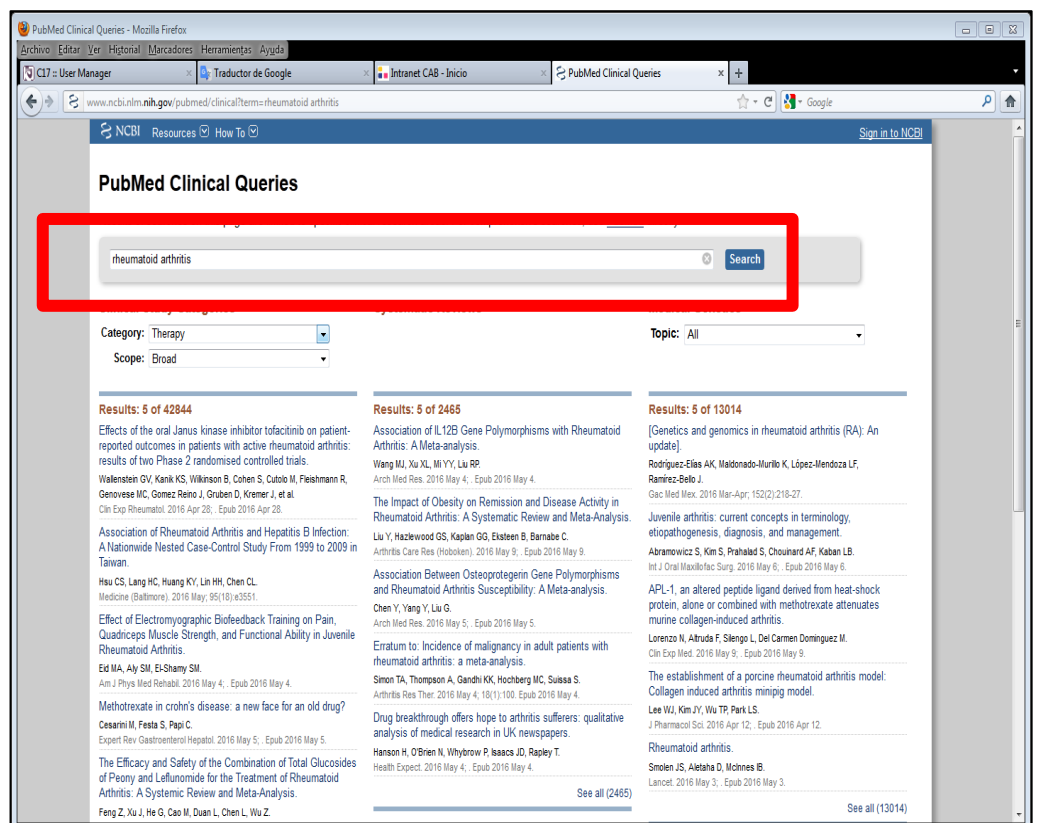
PubMed Clinical Queries - Mozilla Firefox

Archivo Editar Ver Historial Marcadores Herramientas Ayuda

C17 :: User Manager | Traductor de Google | Intranet CAB - Inicio | PubMed Clinical Queries | +

www.ncbi.nlm.nih.gov/pubmed/clinical?term=rheumatoid arthritis

Google

NCBI Resources How To

Sign in to NCBI

PubMed Clinical Queries

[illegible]

rheumatoid arthritis

Search

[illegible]

Category: Therapy

Scope: Broad

Topic: All

Results: 5 of 42844

Effects of the oral Janus kinase inhibitor tofacitinib on patient-reported outcomes in patients with active rheumatoid arthritis: results of two Phase 2 randomised controlled trials.
Wallenstein GV, Kanik KS, Wilkinson B, Cohen S, Cutolo M, Fleishmann R, Genovese MC, Gomez Reino J, Gruben D, Kremer J, et al.
Clin Exp Rheumatol. 2016 Apr 28; . Epub 2016 Apr 28.

Association of Rheumatoid Arthritis and Hepatitis B Infection: A Nationwide Nested Case-Control Study From 1999 to 2009 in Taiwan.
Hsu CS, Lang HC, Huang KY, Lin HH, Chen CL.
Medicine (Baltimore). 2016 May; 95(18):e3551.

Effect of Electromyographic Biofeedback Training on Pain, Quadriceps Muscle Strength, and Functional Ability in Juvenile Rheumatoid Arthritis.
Eid MA, Aly SM, El-Shamy SM.
Am J Phys Med Rehabil. 2016 May 4; . Epub 2016 May 4.

Methotrexate in crohn's disease: a new face for an old drug?
Cesarini M, Festa S, Papi C.
Expert Rev Gastroenterol Hepatol. 2016 May 5; . Epub 2016 May 5.

The Efficacy and Safety of the Combination of Total Glucosides of Peony and Leflunomide for the Treatment of Rheumatoid Arthritis: A Systemic Review and Meta-Analysis.
Feng Z, Xu J, He G, Cao M, Duan L, Chen L, Wu Z.

Results: 5 of 2465

Association of IL12B Gene Polymorphisms with Rheumatoid Arthritis: A Meta-analysis.
Wang MJ, Xu XL, Mi YY, Liu RP.
Arch Med Res. 2016 May 4; . Epub 2016 May 4.

The Impact of Obesity on Remission and Disease Activity in Rheumatoid Arthritis: A Systematic Review and Meta-Analysis.
Liu Y, Hazlewood GS, Kaplan GG, Eksteen B, Barnabe C.
Arthritis Care Res (Hoboken). 2016 May 9; . Epub 2016 May 9.

Association Between Osteoprotegerin Gene Polymorphisms and Rheumatoid Arthritis Susceptibility: A Meta-analysis.
Chen Y, Yang Y, Liu G.
Arch Med Res. 2016 May 5; . Epub 2016 May 5.

Erratum to: Incidence of malignancy in adult patients with rheumatoid arthritis: a meta-analysis.
Simon TA, Thompson A, Gandhi KK, Hochberg MC, Suissa S.
Arthritis Res Ther. 2016 May 4; 18(1):100. Epub 2016 May 4.

Drug breakthrough offers hope to arthritis sufferers: qualitative analysis of medical research in UK newspapers.
Hanson H, O'Brien N, Whybrow P, Isaacs JD, Rapley T.
Health Expect. 2016 May 4; . Epub 2016 May 4.

See all (2465)

Results: 5 of 13014

[Genetics and genomics in rheumatoid arthritis (RA): An update].
Rodríguez-Elías AK, Maldonado-Murillo K, López-Mendoza LF, Ramírez-Bello J.
Gac Med Mex. 2016 Mar-Apr; 152(2):218-27.

Juvenile arthritis: current concepts in terminology, etiopathogenesis, diagnosis, and management.
Abramowicz S, Kim S, Prahalad S, Chouinard AF, Kaban LB.
Int J Oral Maxillofac Surg. 2016 May 6; . Epub 2016 May 6.

APL-1, an altered peptide ligand derived from heat-shock protein, alone or combined with methotrexate attenuates murine collagen-induced arthritis.
Lorenzo N, Altruda F, Silengo L, Del Carmen Dominguez M.
Clin Exp Med. 2016 May 9; . Epub 2016 May 9.

The establishment of a porcine rheumatoid arthritis model: Collagen induced arthritis minipig model.
Lee WJ, Kim JY, Wu TP, Park LS.
J Pharmacol Sci. 2016 Apr 12; . Epub 2016 Apr 12.

Rheumatoid arthritis.
Smolen JS, Aletaha D, McInnes IB.
Lancet. 2016 May 3; . Epub 2016 May 3.

See all (13014)